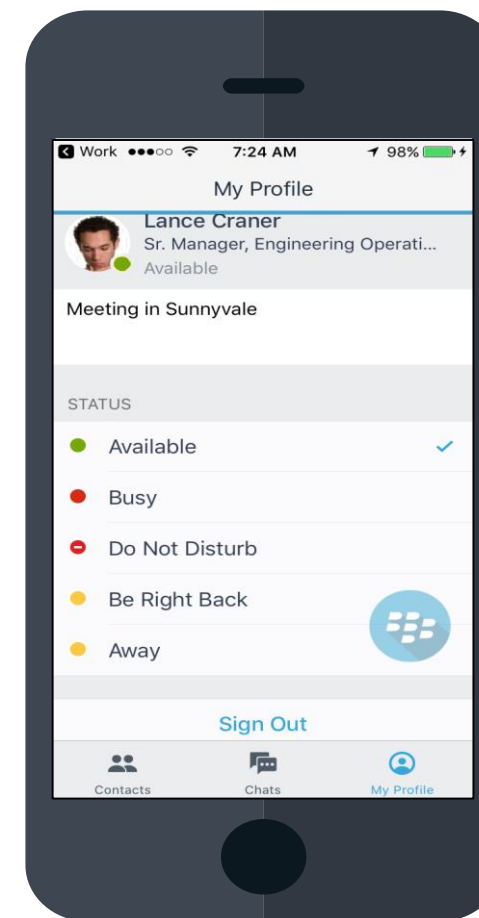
Work ●●●○○ 7:24 AM 98%

My Profile

Lance Craner
Sr. Manager, Engineering Operati...
Available

Meeting in Sunnyvale

STATUS

Available

Busy

Do Not Disturb

Be Right Back

Away

Sign Out

Contacts Chats My Profile